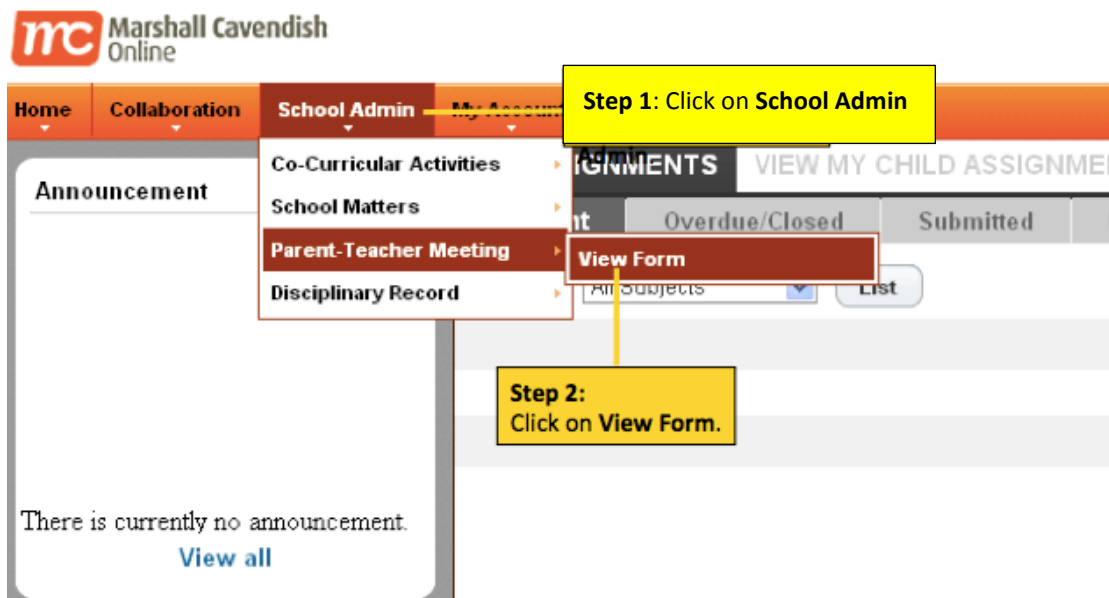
mc Marshall Cavendish Online

Home Collaboration School Admin My Account

Step 1: Click on School Admin

Co-Curricular Activities
School Matters
Parent-Teacher Meeting
Disciplinary Record

View Form

Admin
IGNMENTS VIEW MY CHILD ASSIGNME

nt Overdue/Closed Submitted

All Subjects List

Announcement

Step 2:
Click on View Form.

There is currently no announcement.
View all